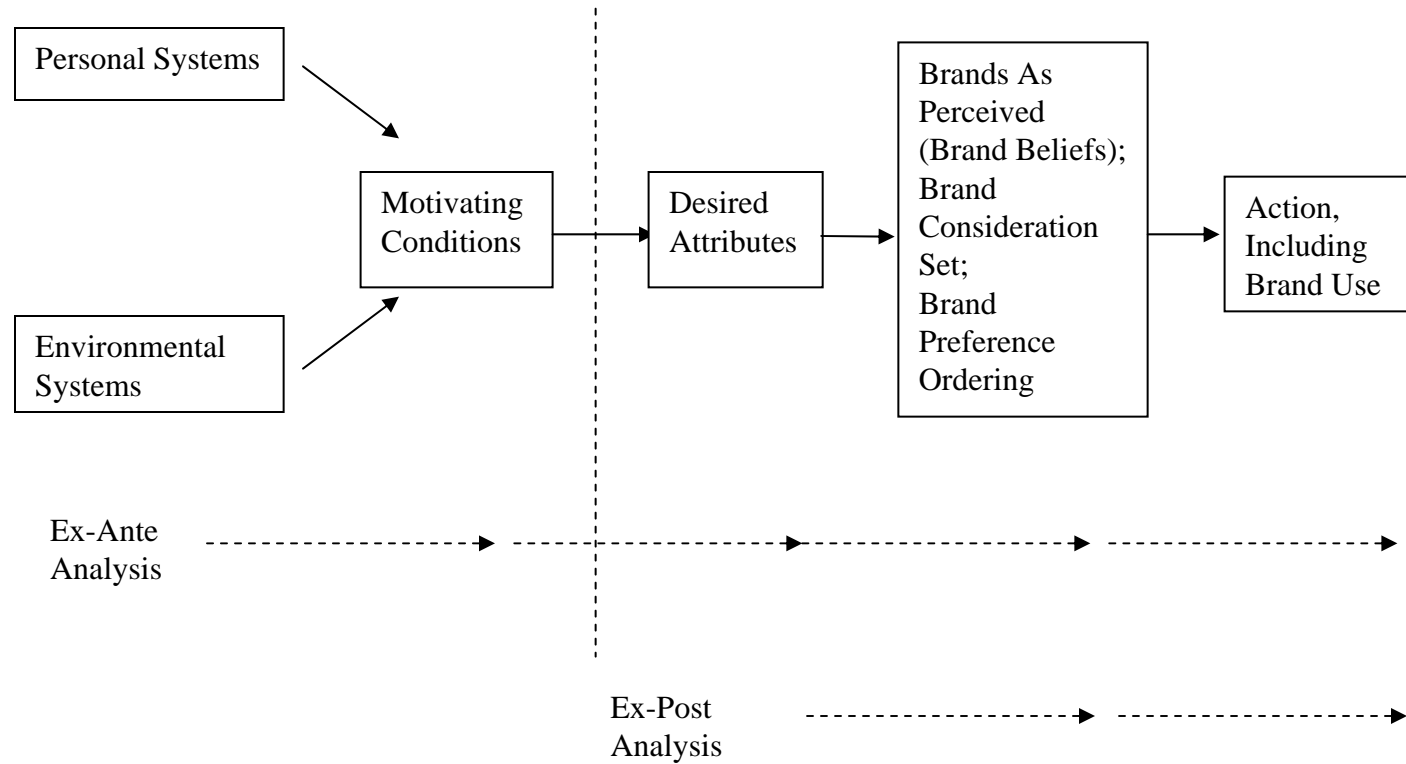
Personal Systems

Environmental Systems

Motivating Conditions

Desired Attributes

Brands As Perceived (Brand Beliefs); Brand Consideration Set; Brand Preference Ordering

Action, Including Brand Use

Ex-Ante Analysis

Ex-Post Analysis